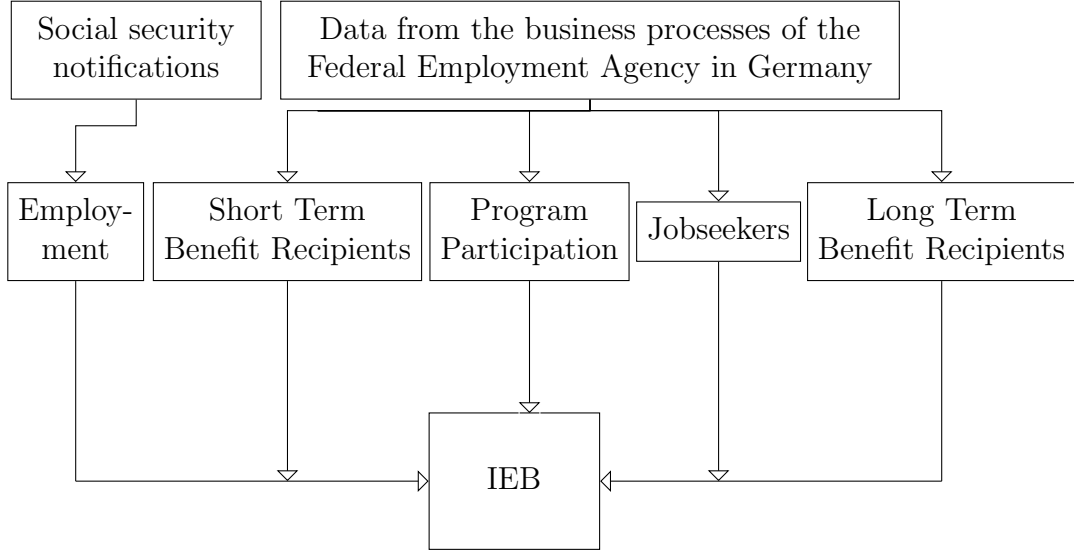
Social security notifications

Data from the business processes of the Federal Employment Agency in Germany

Employment

Short Term Benefit Recipients

Program Participation

Jobseekers

Long Term Benefit Recipients

IEB